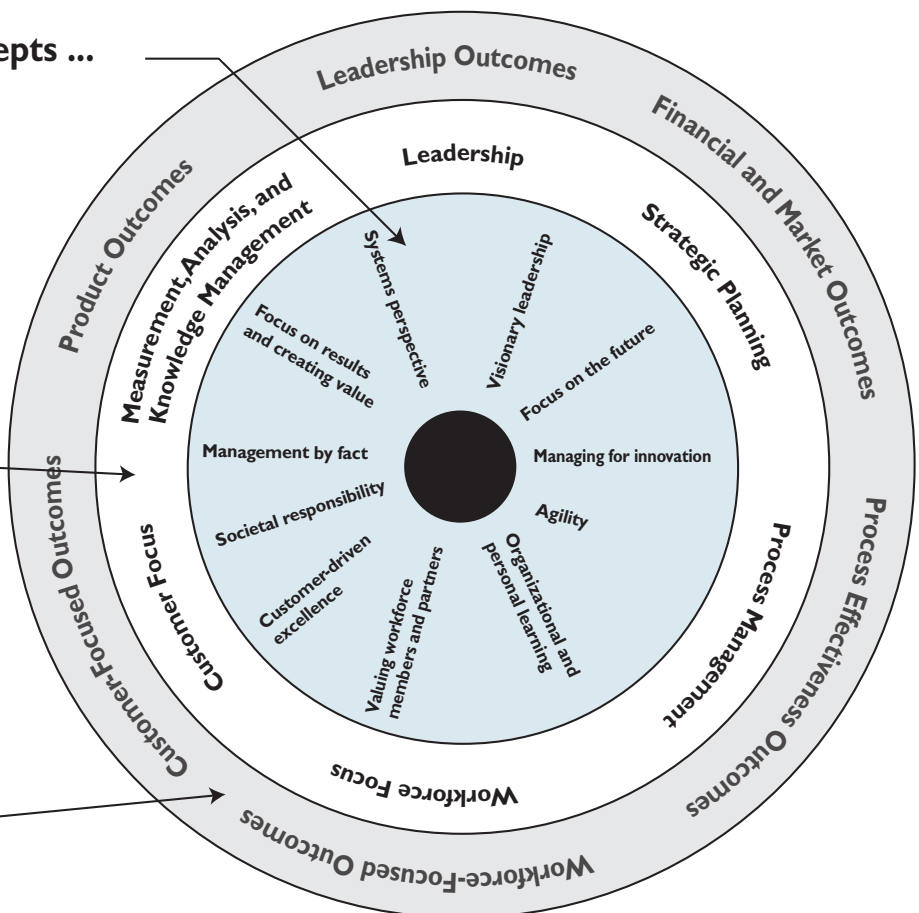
epts ...

Leadership Outcomes

Financial and Market Outcomes

Process Effectiveness Outcomes

Workforce-Focused Outcomes

Customer-Focused Outcomes

Product Outcomes

Leadership

Strategic Planning

Process Management

Workforce Focus

Customer Focus

Measurement, Analysis, and Knowledge Management

Systems perspective

Visionary leadership

Focus on the future

Managing for innovation

Agility

Organizational and personal learning

Valuing workforce members and partners

Customer-driven excellence

Societal responsibility

Management by fact

Focus on results and creating value